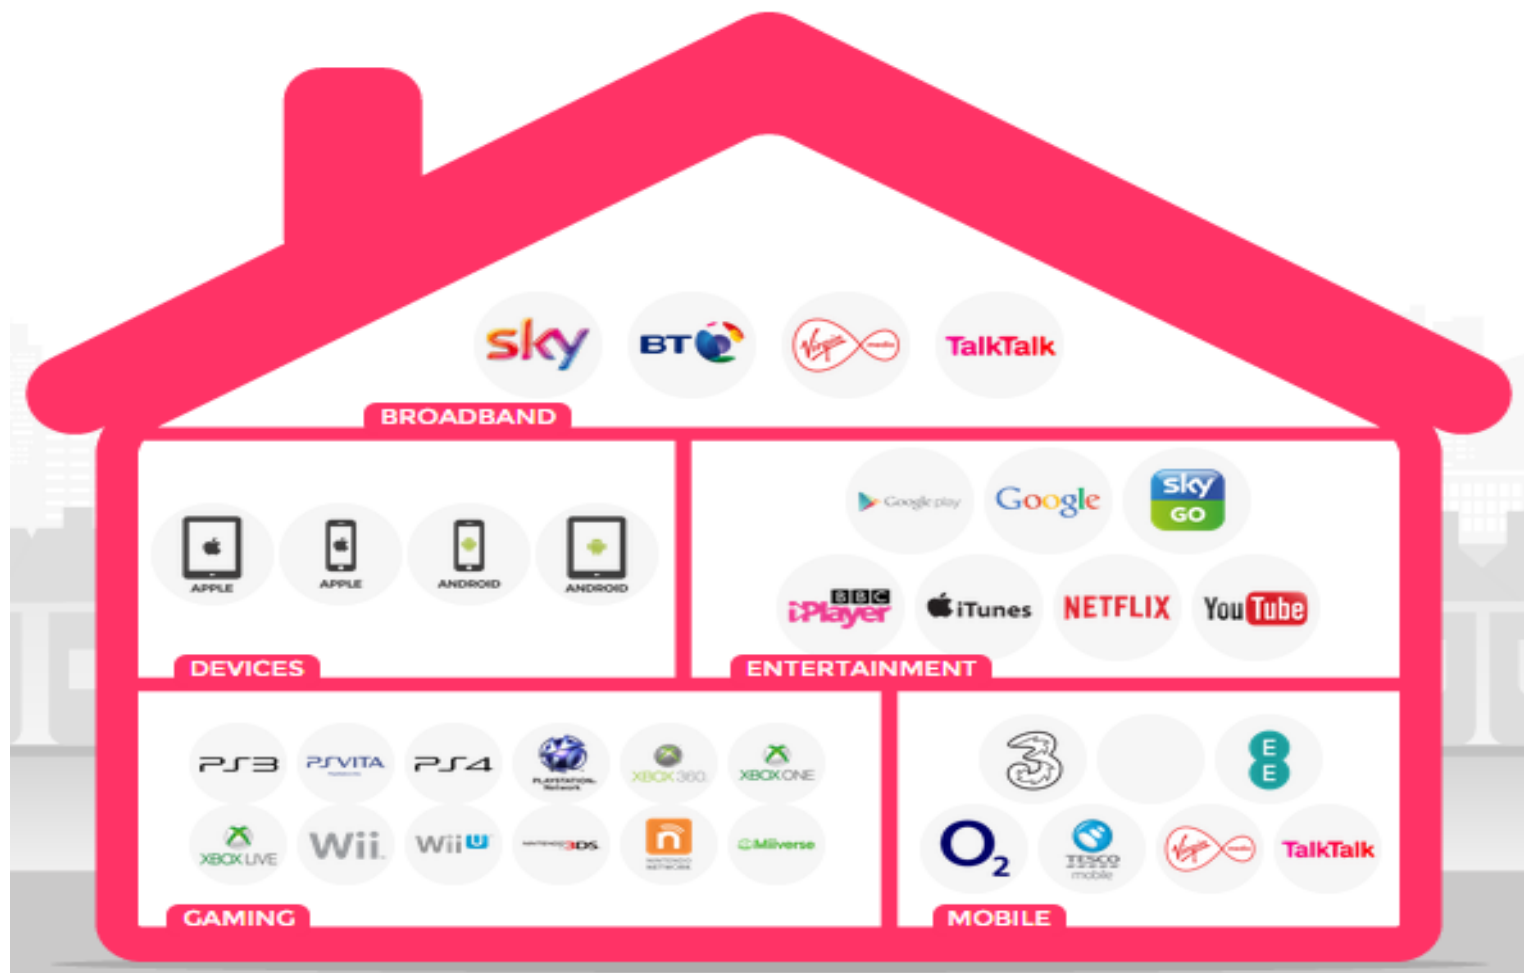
sky BT Virgin media TalkTalk

BROADBAND

APPLE APPLE ANDROID ANDROID

DEVICES

Google play Google sky GO

BBC iPlayer iTunes NETFLIX YouTube

ENTERTAINMENT

PS3 PS VITA PS4 PLAYSTATION Network XBOX 360 XBOX ONE

XBOX LIVE Wii Wii U NINTENDO 3DS NINTENDO NETWORK Miiverse

GAMING

3 EE

O2 TESCO mobile Virgin media TalkTalk

MOBILE